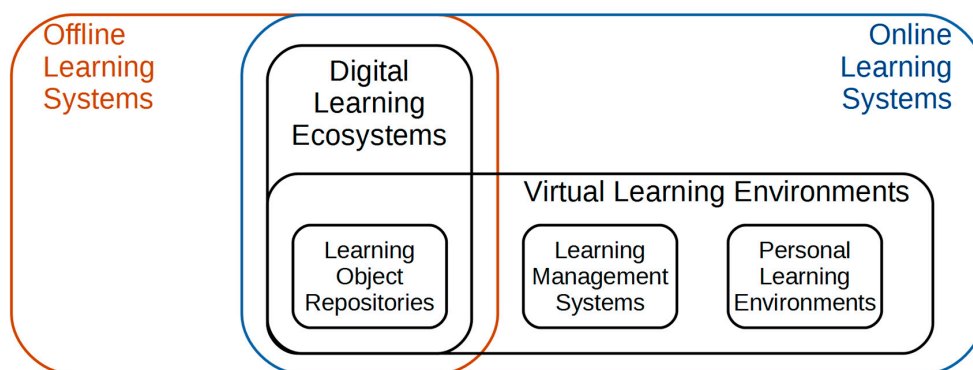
Offline Learning Systems

Online Learning Systems

Digital Learning Ecosystems

Virtual Learning Environments

Learning Object Repositories

Learning Management Systems

Personal Learning Environments